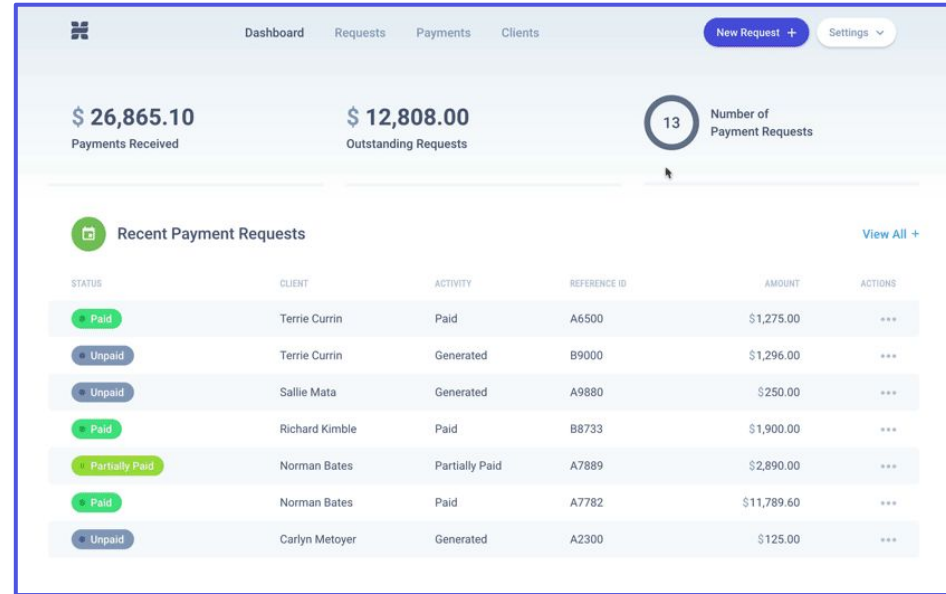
Dashboard Requests Payments Clients

New Request +

Settings

$ 26,865.10
Payments Received

$ 12,808.00
Outstanding Requests

13

Number of Payment Requests

Recent Payment Requests

View All +

| STATUS | CLIENT | ACTIVITY | REFERENCE ID | AMOUNT | ACTIONS |
|---|---|---|---|---|---|
| Paid | Terrie Currin | Paid | A6500 | $1,275.00 | ••• |
| Unpaid | Terrie Currin | Generated | B9000 | $1,296.00 | ••• |
| Unpaid | Sallie Mata | Generated | A9880 | $250.00 | ••• |
| Paid | Richard Kimble | Paid | B8733 | $1,900.00 | ••• |
| Partially Paid | Norman Bates | Partially Paid | A7889 | $2,890.00 | ••• |
| Paid | Norman Bates | Paid | A7782 | $11,789.60 | ••• |
| Unpaid | Carlyn Metoyer | Generated | A2300 | $125.00 | ••• |